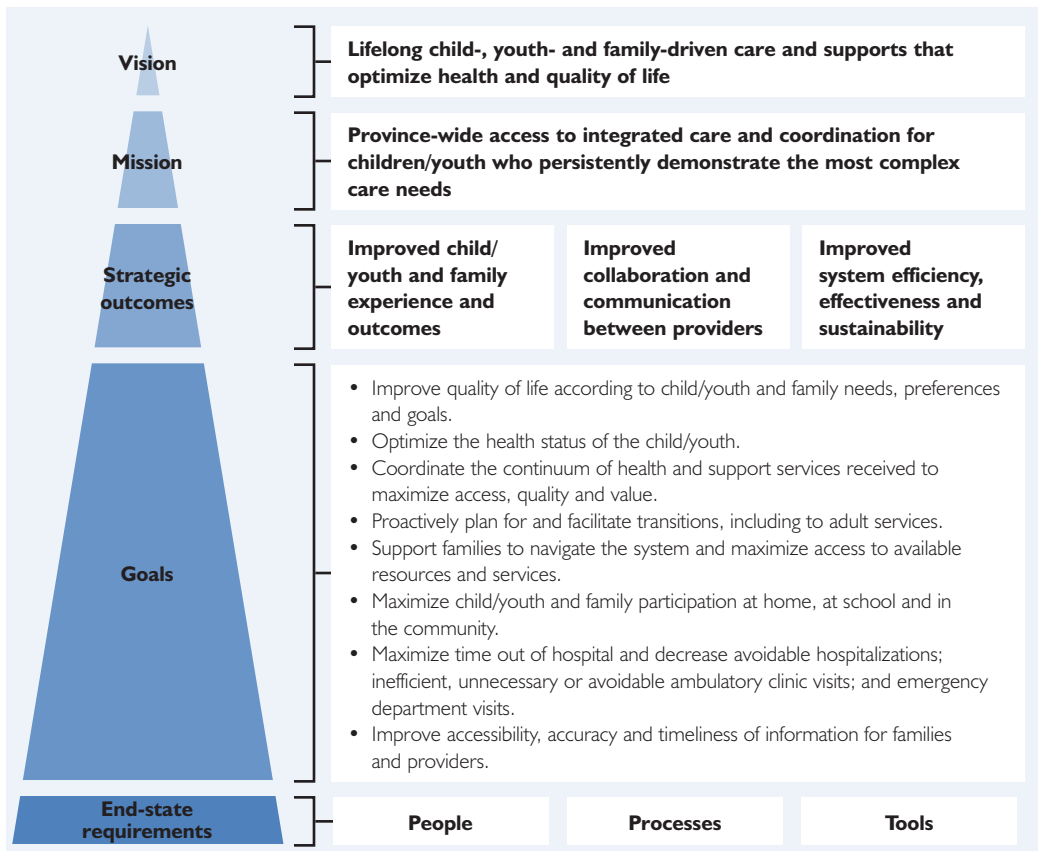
Vision

Lifelong child-, youth- and family-driven care and supports that optimize health and quality of life

Mission

Province-wide access to integrated care and coordination for children/youth who persistently demonstrate the most complex care needs

Strategic outcomes

Improved child/youth and family experience and outcomes

Improved collaboration and communication between providers

Improved system efficiency, effectiveness and sustainability

Goals

• Improve quality of life according to child/youth and family needs, preferences and goals.
• Optimize the health status of the child/youth.
• Coordinate the continuum of health and support services received to maximize access, quality and value.
• Proactively plan for and facilitate transitions, including to adult services.
• Support families to navigate the system and maximize access to available resources and services.
• Maximize child/youth and family participation at home, at school and in the community.
• Maximize time out of hospital and decrease avoidable hospitalizations; inefficient, unnecessary or avoidable ambulatory clinic visits; and emergency department visits.
• Improve accessibility, accuracy and timeliness of information for families and providers.

End-state requirements

People

Processes

Tools